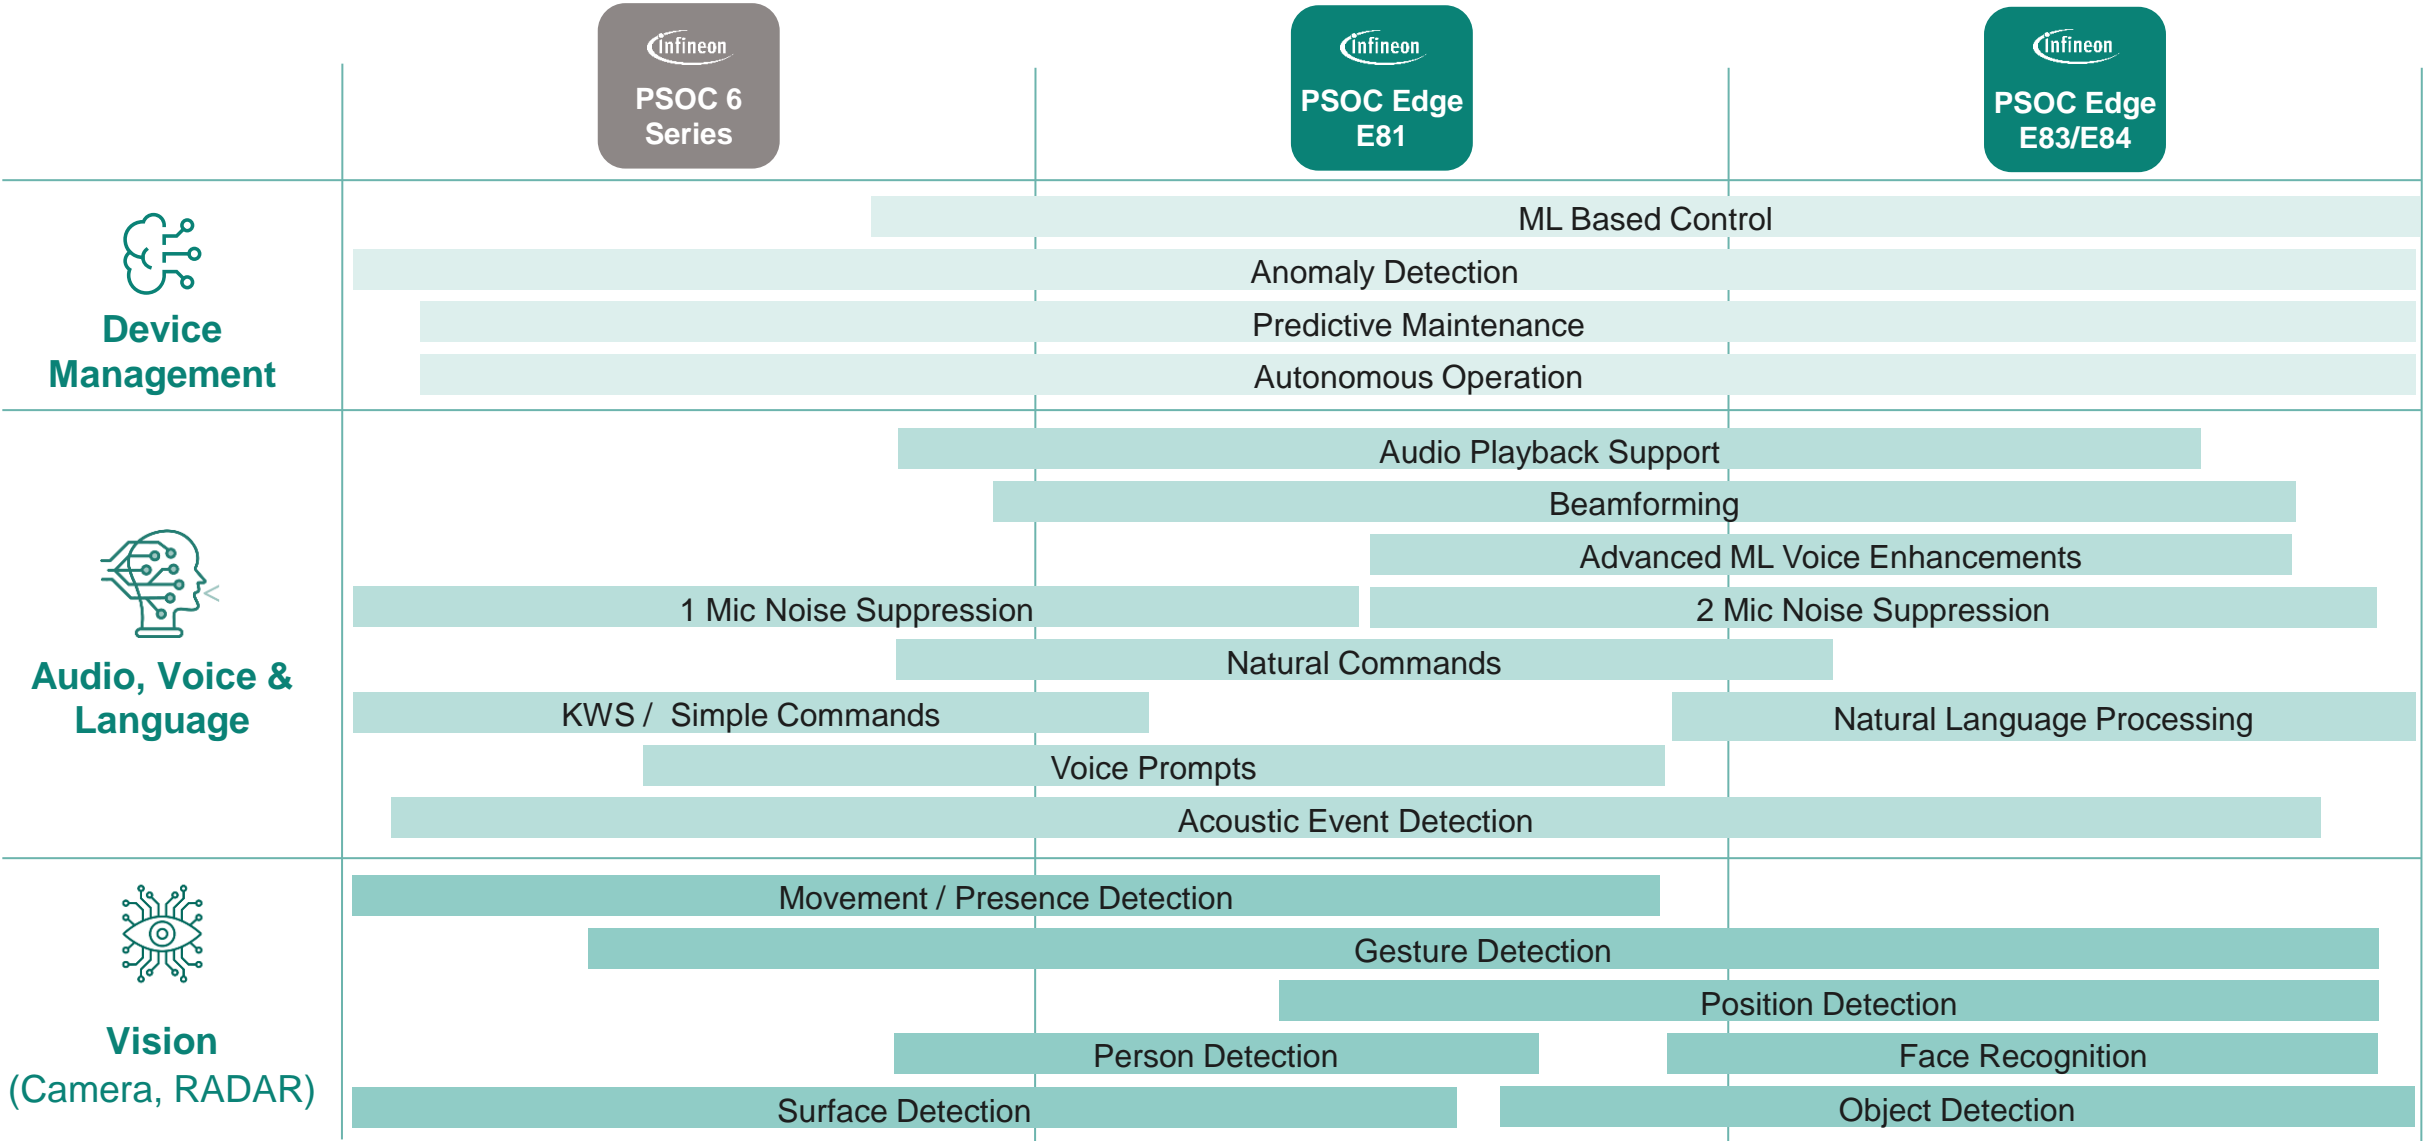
infineon
PSOC 6 Series

infineon
PSOC Edge E81

infineon
PSOC Edge E83/E84

Device Management

ML Based Control
Anomaly Detection
Predictive Maintenance
Autonomous Operation

Audio, Voice & Language

Audio Playback Support
Beamforming
Advanced ML Voice Enhancements
1 Mic Noise Suppression
2 Mic Noise Suppression
Natural Commands
KWS / Simple Commands
Natural Language Processing
Voice Prompts
Acoustic Event Detection

Vision (Camera, RADAR)

Movement / Presence Detection
Gesture Detection
Position Detection
Person Detection
Face Recognition
Surface Detection
Object Detection